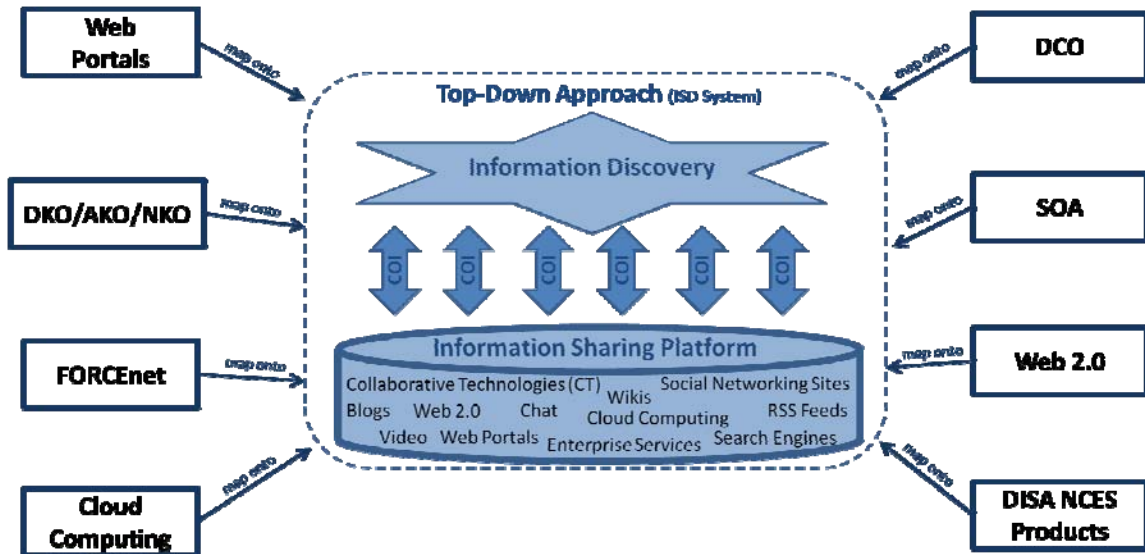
Web Portals

map onto

DKO/AKO/NKO

map onto

FORCEnet

map onto

Cloud Computing

map onto

Top-Down Approach (ISD System)

Information Discovery

COI

COI

COI

COI

COI

COI

Information Sharing Platform

Collaborative Technologies (CT) Wikis Social Networking Sites Blogs Web 2.0 Chat Cloud Computing RSS Feeds Video Web Portals Enterprise Services Search Engines

DCO

map onto

SOA

map onto

Web 2.0

map onto

DISA NCES Products

map onto